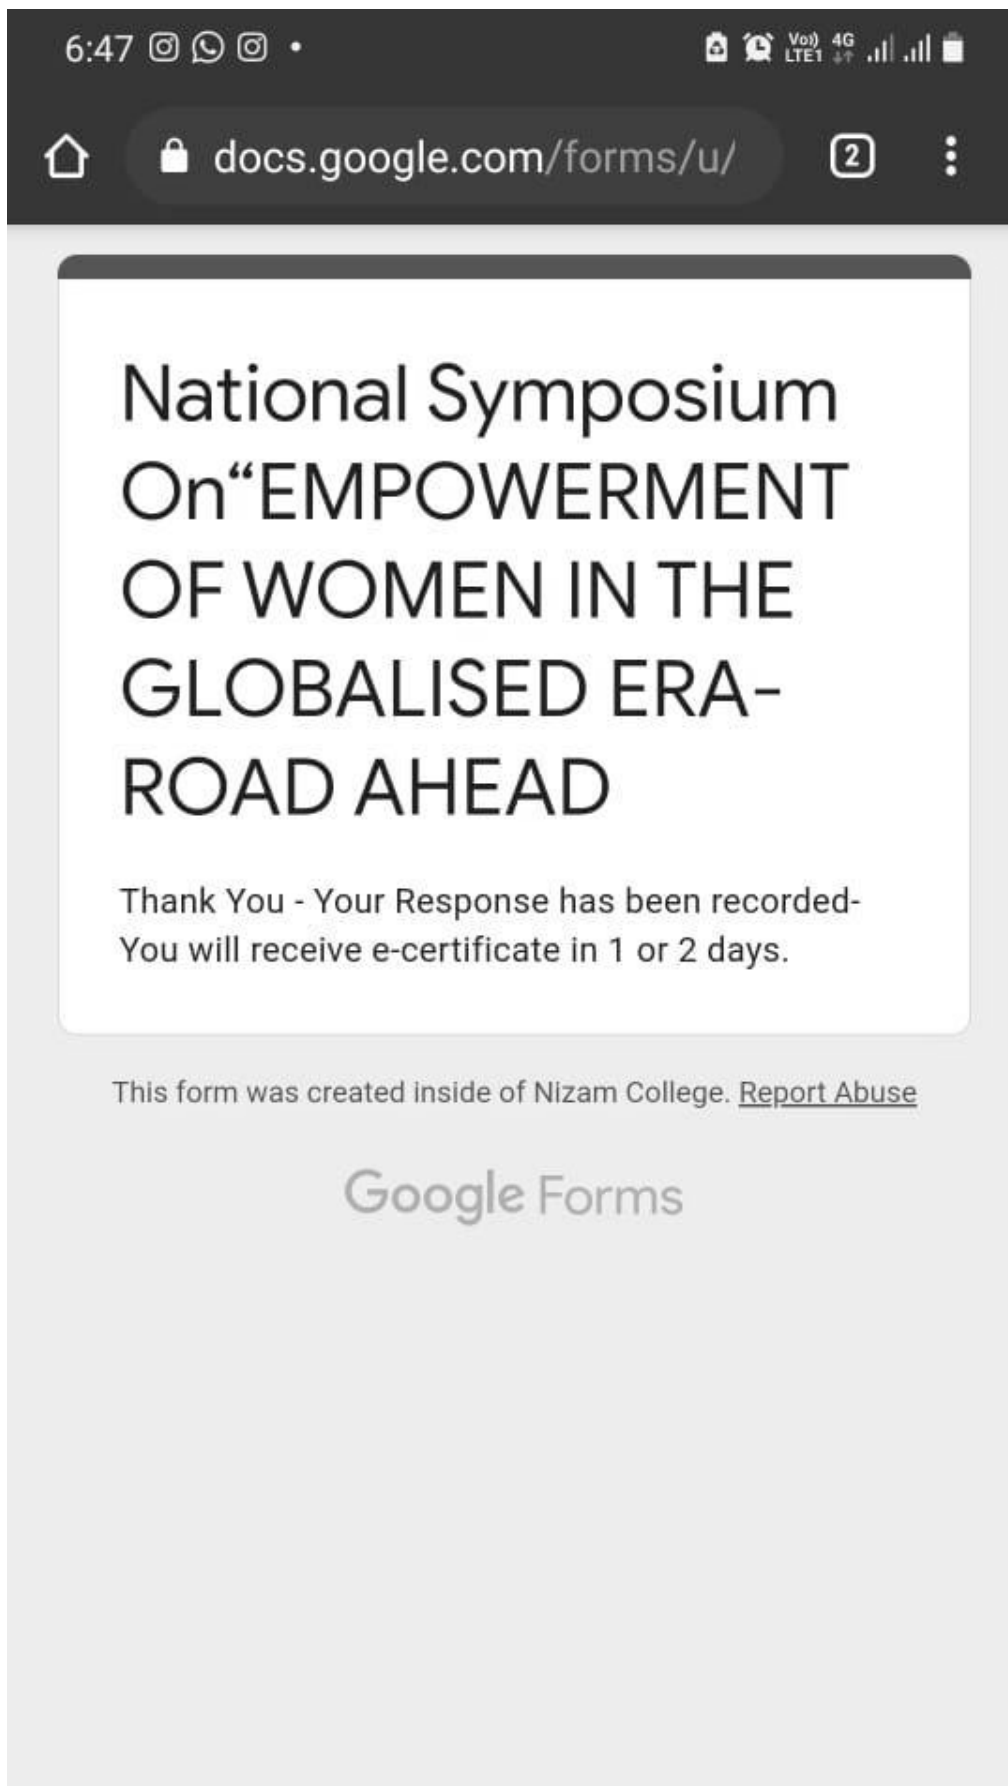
6:47

Vo) LTE1 4G

docs.google.com/forms/u/

2

National Symposium On“EMPOWERMENT OF WOMEN IN THE GLOBALISED ERA-ROAD AHEAD

Thank You - Your Response has been recorded- You will receive e-certificate in 1 or 2 days.

This form was created inside of Nizam College. Report Abuse

Google Forms